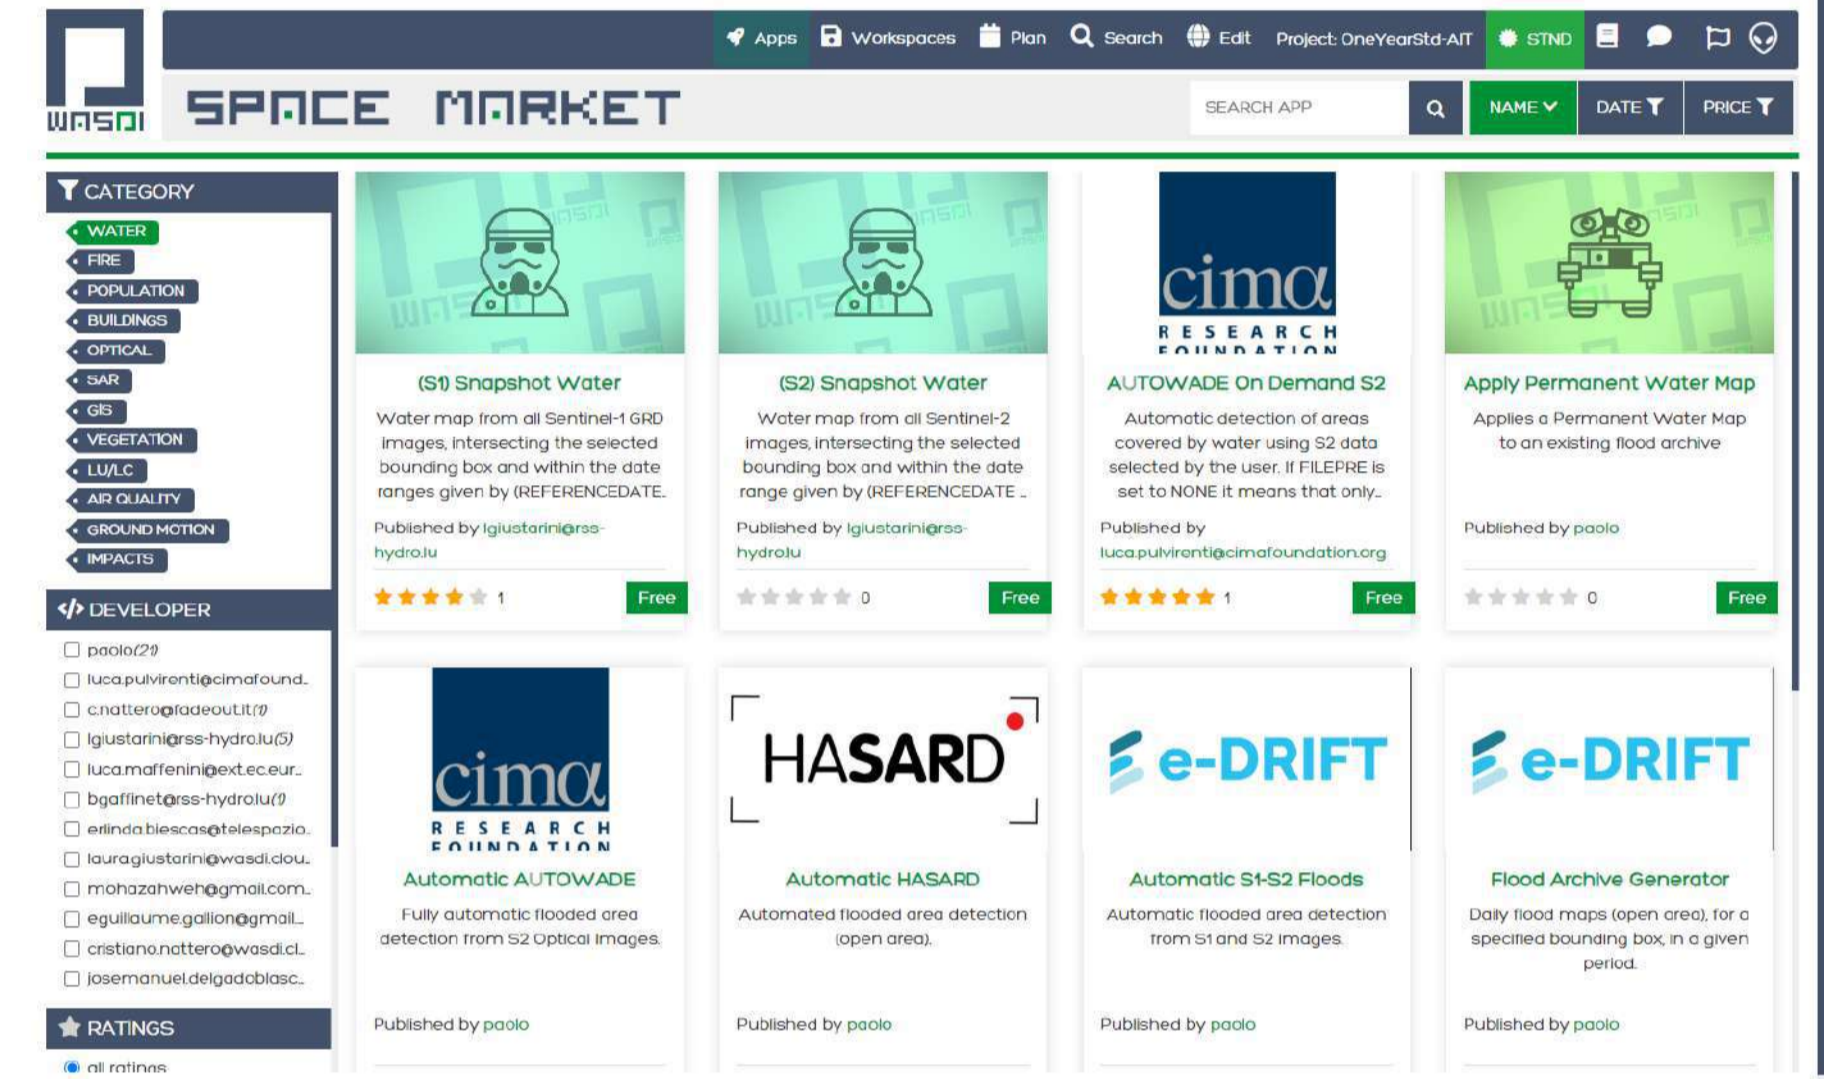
WASDI

Apps Workspaces Plan Search Edit Project: OneYearStd-AIT STND

SPACE MARKET

SEARCH APP

NAME DATE PRICE

CATEGORY

WATER
FIRE
POPULATION
BUILDINGS
OPTICAL
SAR
GIS
VEGETATION
LU/LC
AIR QUALITY
GROUND MOTION
IMPACTS

DEVELOPER

paolo(21)
luca.pulvirenti@cimafound...
c.nattero@fadeout.it(1)
lgiustarini@rss-hydro.lu(5)
luca.maffenini@ext.ec.eur...
bgaffinet@rss-hydro.lu(1)
erlinda.biescas@telespazio...
lauragiustarini@wasdi.clou...
mohazahweh@gmail.com...
eguillaume.gallion@gmail...
cristiano.nattero@wasdi.cl...
josemanuel.delgadoblasc...

RATINGS

all ratings

(S1) Snapshot Water
Water map from all Sentinel-1 GRD images, intersecting the selected bounding box and within the date ranges given by (REFERENCEDATE...
Published by lgiustarini@rss-hydro.lu
1
Free

(S2) Snapshot Water
Water map from all Sentinel-2 images, intersecting the selected bounding box and within the date range given by (REFERENCEDATE ...
Published by lgiustarini@rss-hydro.lu
0
Free

cima RESEARCH FOUNDATION
AUTOWADE On Demand S2
Automatic detection of areas covered by water using S2 data selected by the user. If FILEPRE is set to NONE it means that only...
Published by luca.pulvirenti@cimafoundation.org
1
Free

Apply Permanent Water Map
Applies a Permanent Water Map to an existing flood archive
Published by paolo
0
Free

cima RESEARCH FOUNDATION
Automatic AUTOWADE
Fully automatic flooded area detection from S2 Optical images.
Published by paolo

HASARD
Automatic HASARD
Automated flooded area detection (open area).
Published by paolo

e-DRIFT
Automatic S1-S2 Floods
Automatic flooded area detection from S1 and S2 images.
Published by paolo

e-DRIFT
Flood Archive Generator
Daily flood maps (open area), for a specified bounding box, in a given period.
Published by paolo